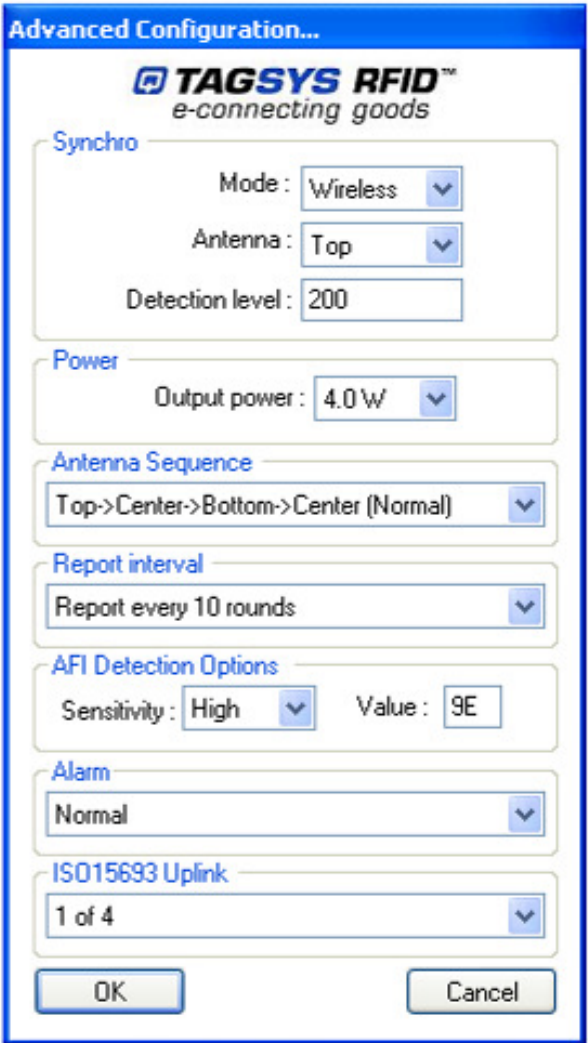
Advanced Configuration...

TAGSYS RFID™
e-connecting goods

Synchro

Mode : Wireless

Antenna : Top

Detection level : 200

Power

Output power : 4.0 W

Antenna Sequence

Top->Center->Bottom->Center (Normal)

Report interval

Report every 10 rounds

AFI Detection Options

Sensitivity : High

Value : 9E

Alarm

Normal

ISO15693 Uplink

1 of 4

OK

Cancel